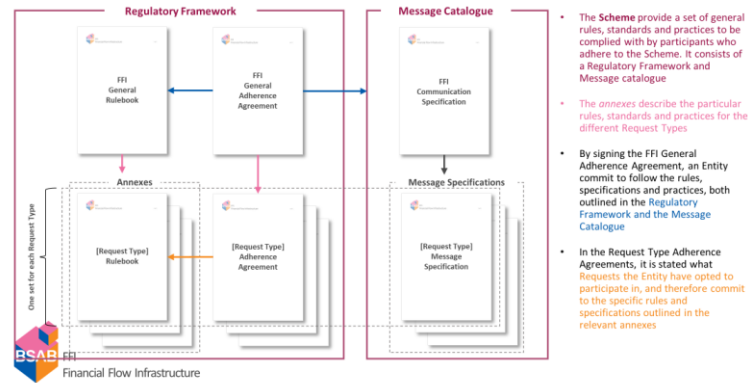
Regulatory Framework

Message Catalogue

FFI
General
Rulebook

FFI
General
Adherence
Agreement

FFI
Communication
Specification

Annexes

Message Specifications

One set for each Request Type

[Request Type]
Rulebook

[Request Type]
Adherence
Agreement

[Request Type]
Message
Specification

- The **Scheme** provide a set of general rules, standards and practices to be complied with by participants who adhere to the Scheme. It consists of a Regulatory Framework and Message catalogue

- The *annexes* describe the particular rules, standards and practices for the different Request Types

- By signing the FFI General Adherence Agreement, an Entity commit to follow the rules, specifications and practices, both outlined in the Regulatory Framework and the Message Catalogue

- In the Request Type Adherence Agreements, it is stated what Requests the Entity have opted to participate in, and therefore commit to the specific rules and specifications outlined in the relevant annexes

BSAB FFI
Financial Flow Infrastructure